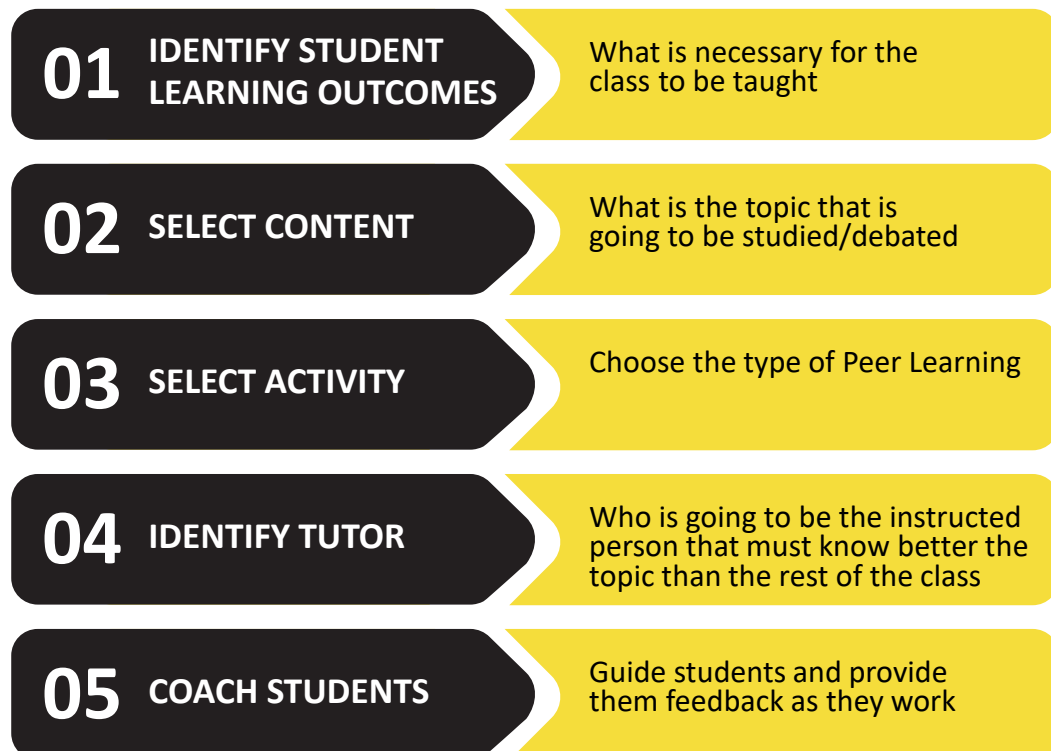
01 IDENTIFY STUDENT LEARNING OUTCOMES

What is necessary for the class to be taught

02 SELECT CONTENT

What is the topic that is going to be studied/debated

03 SELECT ACTIVITY

Choose the type of Peer Learning

04 IDENTIFY TUTOR

Who is going to be the instructed person that must know better the topic than the rest of the class

05 COACH STUDENTS

Guide students and provide them feedback as they work